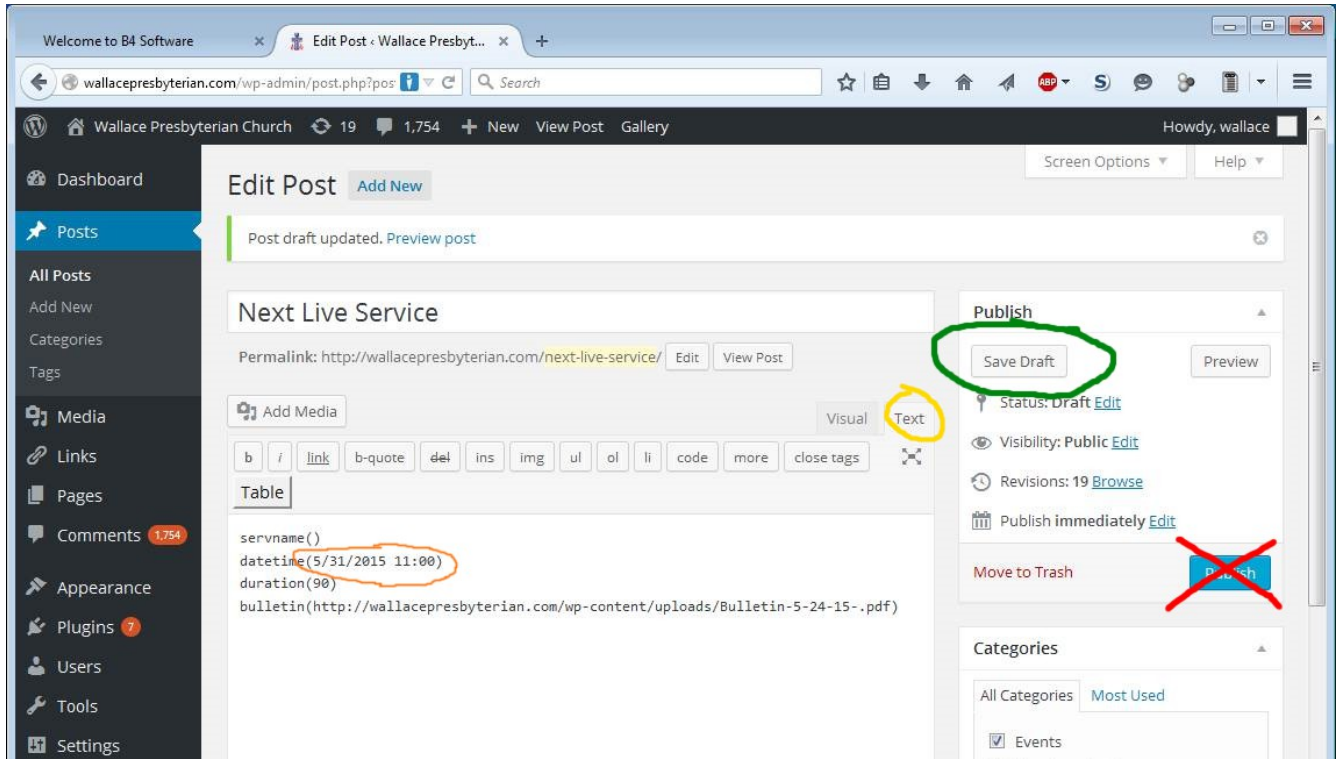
Welcome to B4 Software
Edit Post ‹ Wallace Presbyt...
wallacepresbyterian.com/wp-admin/post.php?pos
Search

Wallace Presbyterian Church 19 1,754 + New View Post Gallery
Howdy, wallace

Dashboard
Posts
All Posts
Add New
Categories
Tags
Media
Links
Pages
Comments 1,754
Appearance
Plugins 7
Users
Tools
Settings

Screen Options ▼
Help ▼

Edit Post Add New

Post draft updated. Preview post

Next Live Service

Permalink: http://wallacepresbyterian.com/next-live-service/ Edit View Post

Add Media
Visual Text

b i link b-quote del ins img ul ol li code more close tags
Table

servname()
datetime(5/31/2015 11:00)
duration(90)
bulletin(http://wallacepresbyterian.com/wp-content/uploads/Bulletin-5-24-15-.pdf)

Publish
Save Draft
Preview
Status: Draft Edit
Visibility: Public Edit
Revisions: 19 Browse
Publish immediately Edit
Move to Trash
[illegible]

Categories
All Categories Most Used
Events